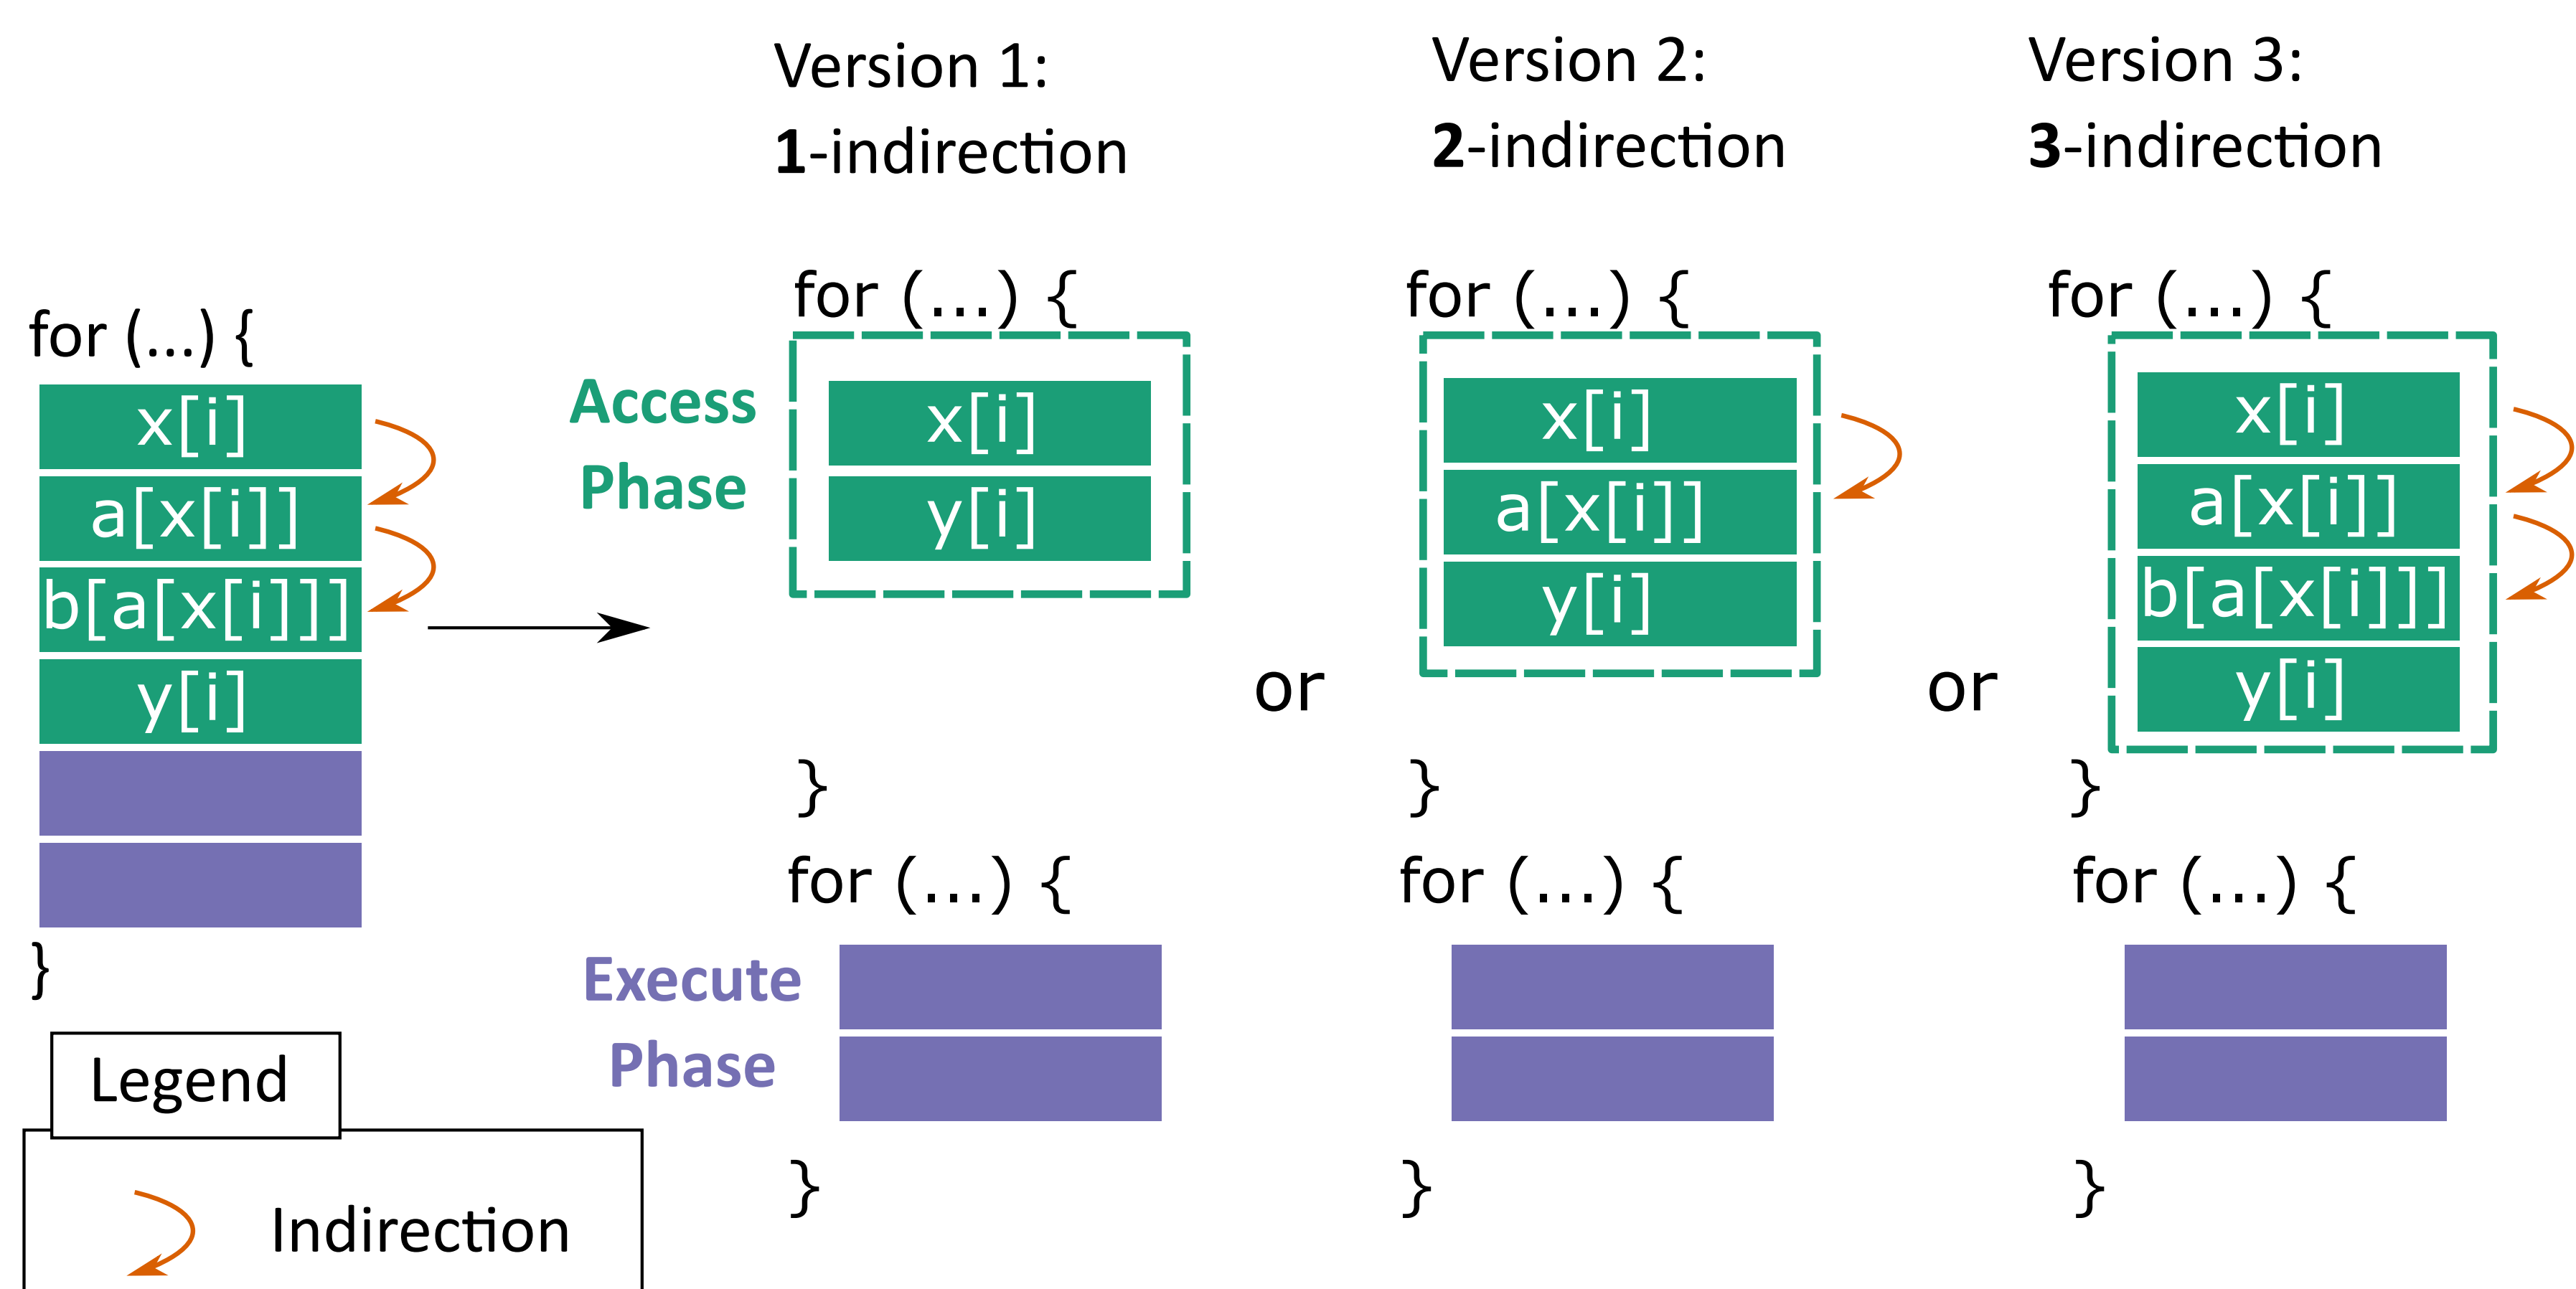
for (...) {
x[i]
a[x[i]]
b[a[x[i]]]
y[i]
}

Legend
Indirection

Version 1:
**1**-indirection

Access Phase

for (...) {
x[i]
y[i]
}

Execute Phase

for (...) {
}

or

Version 2:
**2**-indirection

for (...) {
x[i]
a[x[i]]
y[i]
}

for (...) {
}

or

Version 3:
**3**-indirection

for (...) {
x[i]
a[x[i]]
b[a[x[i]]]
y[i]
}

for (...) {
}